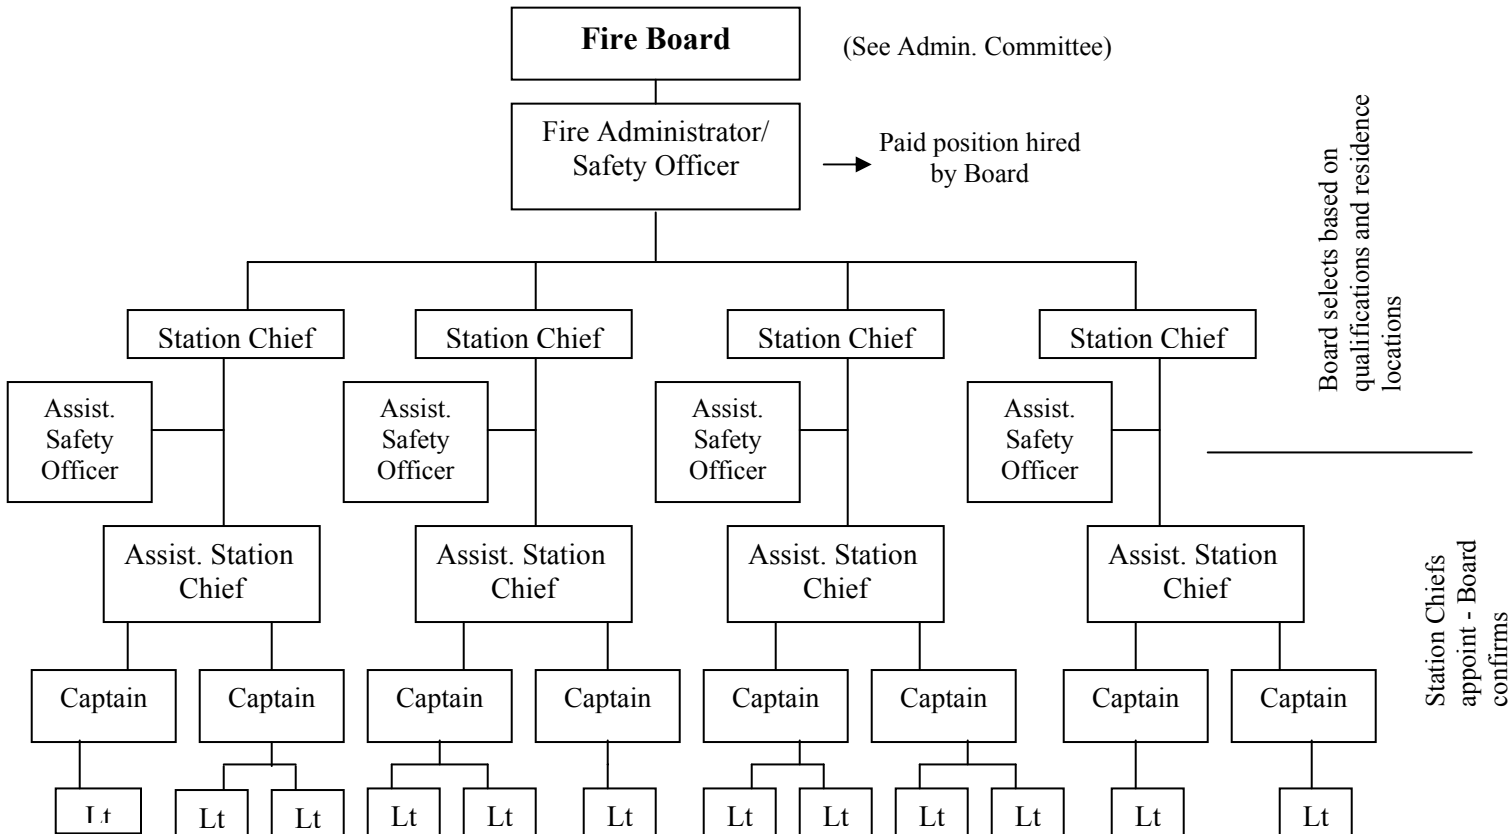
Fire Board

(See Admin. Committee)

Fire Administrator/ Safety Officer

Paid position hired by Board

Board selects based on qualifications and residence locations

Station Chief

Station Chief

Station Chief

Station Chief

Assist. Safety Officer

Assist. Safety Officer

Assist. Safety Officer

Assist. Safety Officer

Assist. Station Chief

Assist. Station Chief

Assist. Station Chief

Assist. Station Chief

Station Chiefs appoint - Board confirms

Captain

Captain

Captain

Captain

Captain

Captain

Captain

Captain

Lt

Lt

Lt

Lt

Lt

Lt

Lt

Lt

Lt

Lt

Lt

Lt